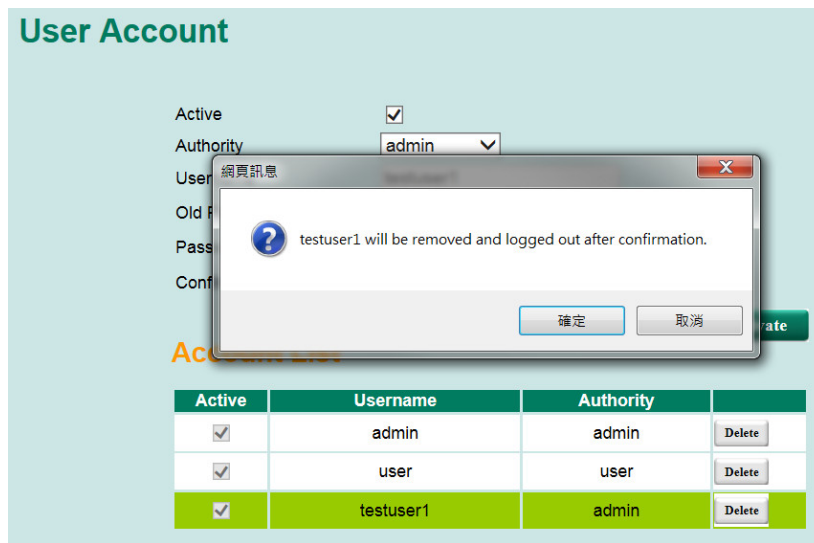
User Account

Active
Authority admin
User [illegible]
Old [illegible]
Pass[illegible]
Conf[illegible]

網頁訊息

testuser1 will be removed and logged out after confirmation.

確定 取消

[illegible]rate

Acc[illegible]

| Active | Username | Authority | |
|---|---|---|---|
| ✓ | admin | admin | Delete |
| ✓ | user | user | Delete |
| ✓ | testuser1 | admin | Delete |